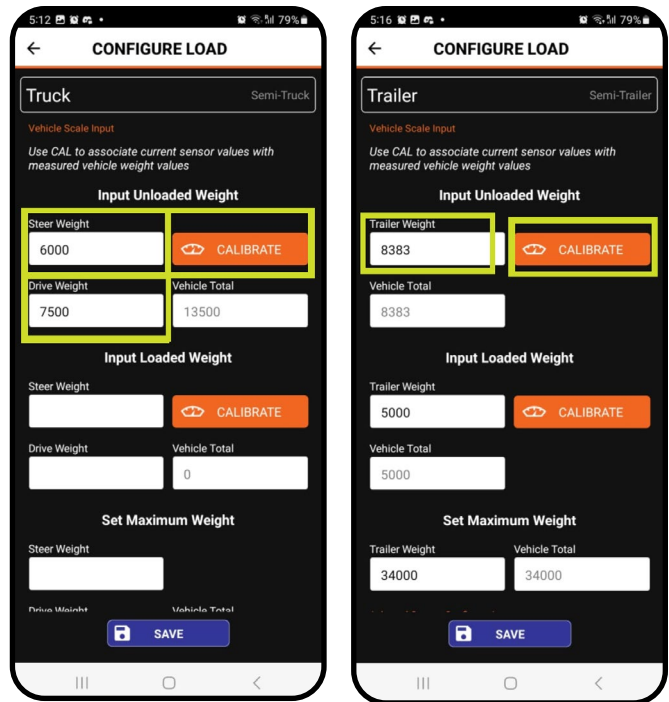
5:12 79%

CONFIGURE LOAD

Truck
Semi-Truck

Vehicle Scale Input

Use CAL to associate current sensor values with measured vehicle weight values

Input Unloaded Weight

Steer Weight
6000
CALIBRATE

Drive Weight
7500
Vehicle Total
13500

Input Loaded Weight

Steer Weight
CALIBRATE

Drive Weight
Vehicle Total
0

Set Maximum Weight

Steer Weight

Drive Weight
Vehicle Total

SAVE

5:16 79%

CONFIGURE LOAD

Trailer
Semi-Trailer

Vehicle Scale Input

Use CAL to associate current sensor values with measured vehicle weight values

Input Unloaded Weight

Trailer Weight
8383
CALIBRATE

Vehicle Total
8383

Input Loaded Weight

Trailer Weight
5000
CALIBRATE

Vehicle Total
5000

Set Maximum Weight

Trailer Weight
34000
Vehicle Total
34000

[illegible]

SAVE